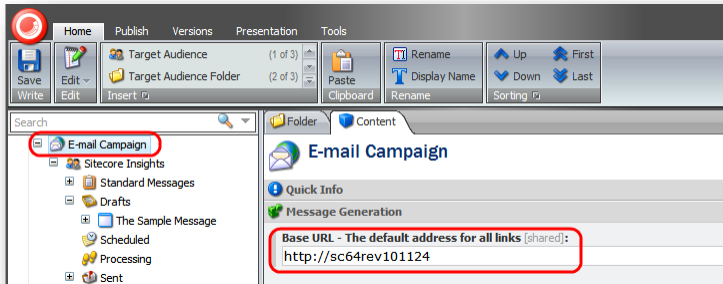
Home Publish Versions Presentation Tools

Save
Write

Edit
Edit

Target Audience (1 of 3)
Target Audience Folder (2 of 3)
Insert

Paste
Clipboard

Rename
Display Name
Rename

Up
Down
First
Last
Sorting

Search

E-mail Campaign
Sitecore Insights
Standard Messages
Drafts
The Sample Message
Scheduled
Processing
Sent

Folder
Content

E-mail Campaign

Quick Info

Message Generation

Base URL - The default address for all links [shared]:
http://sc64rev101124